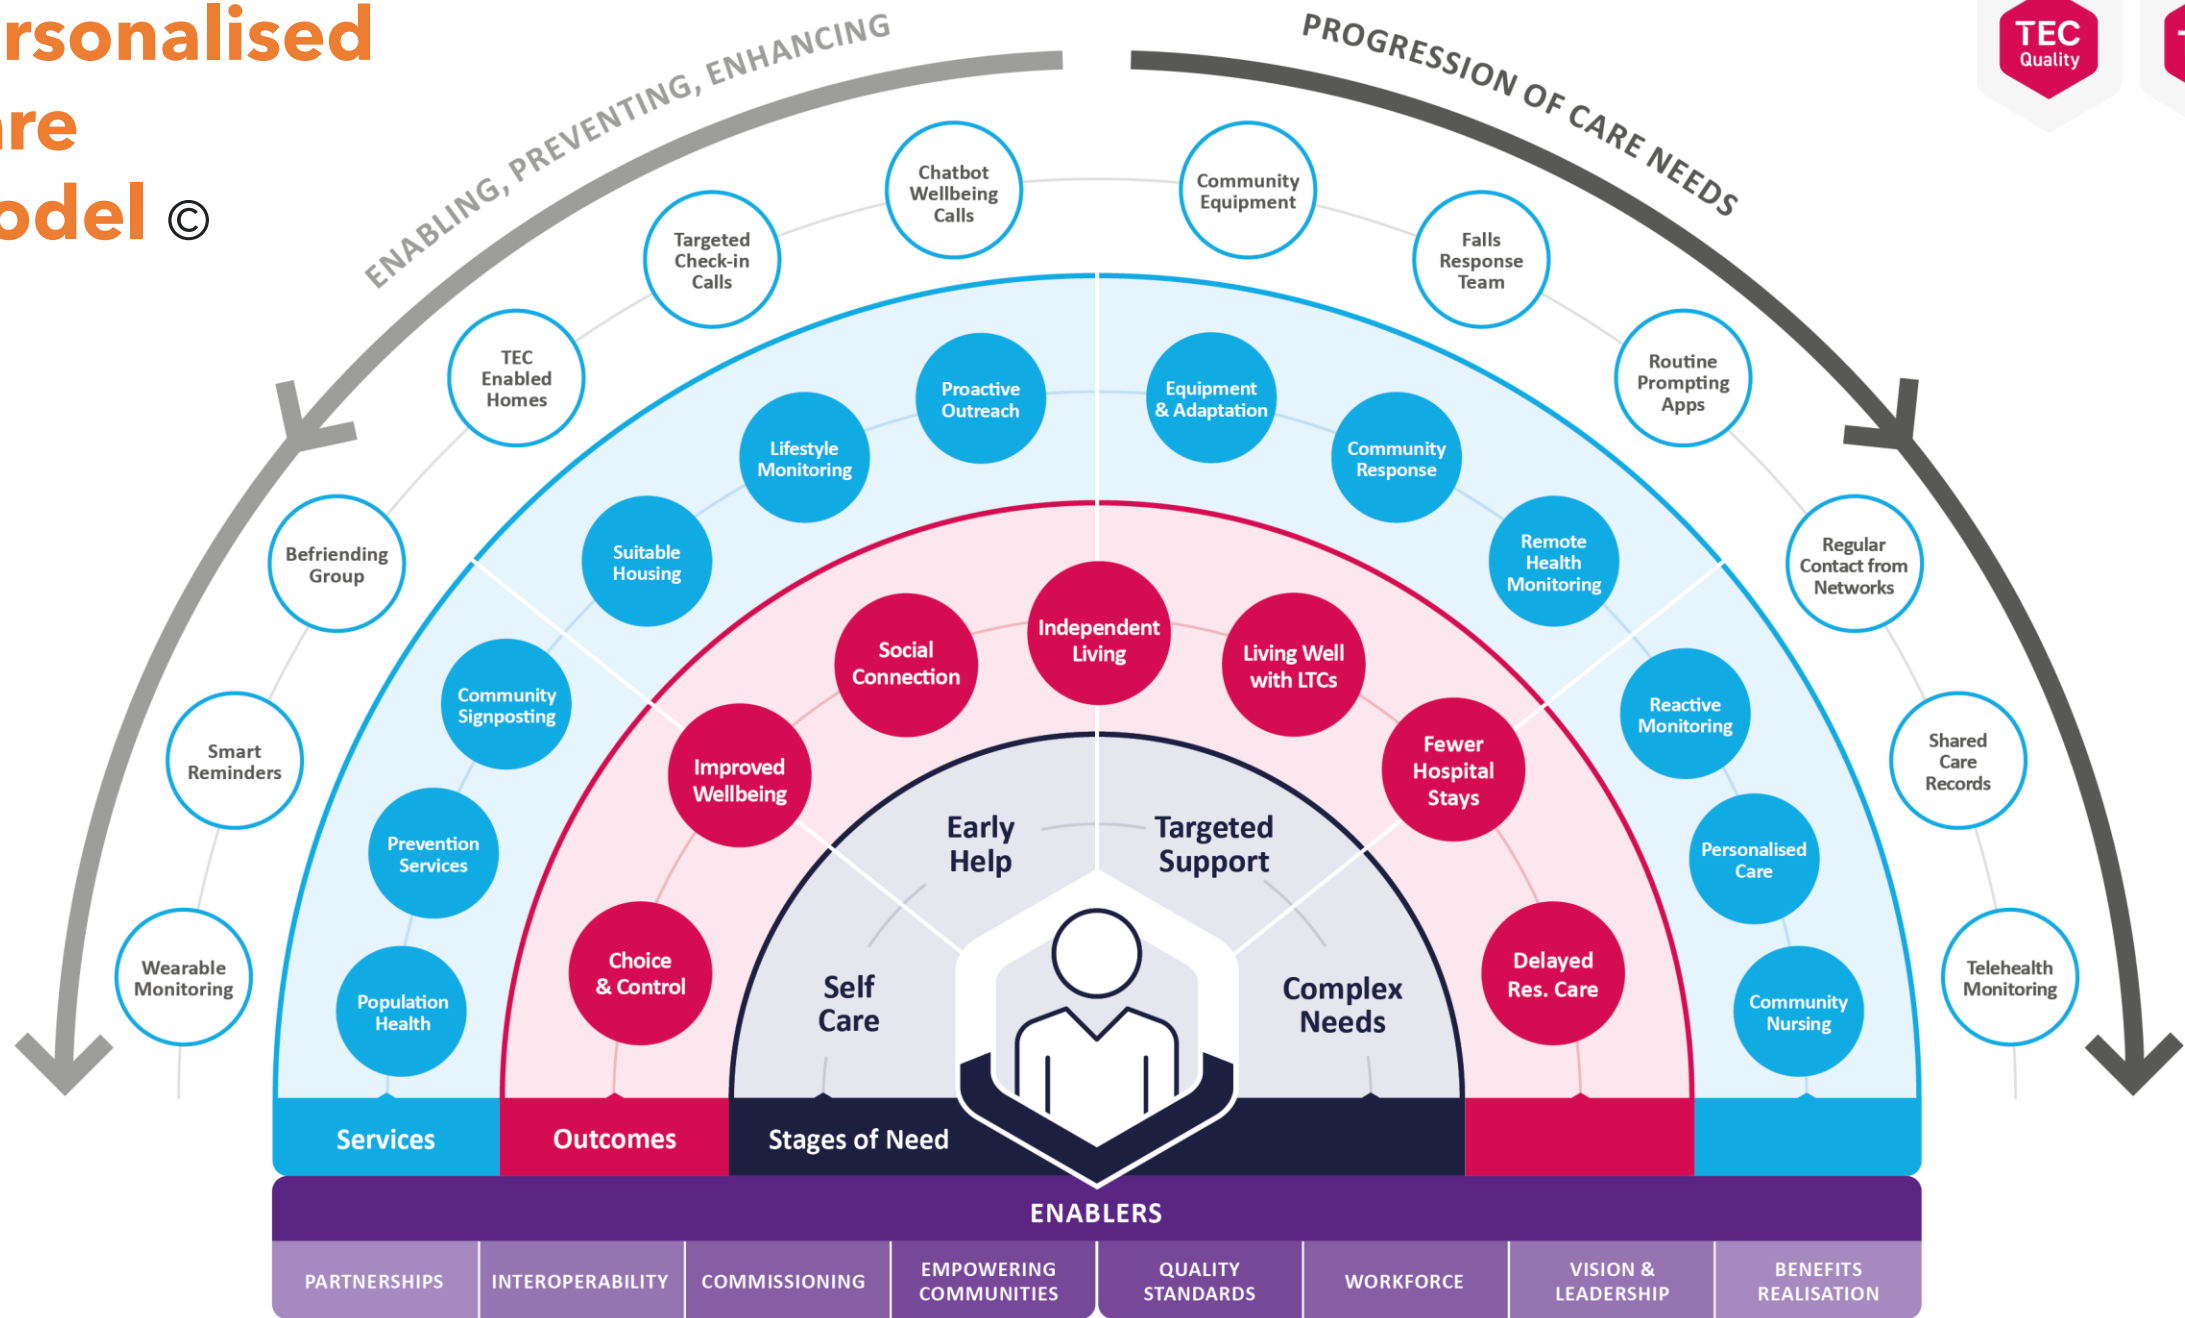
rsonalised
re
odel ©

TEC Quality

ENABLING, PREVENTING, ENHANCING

PROGRESSION OF CARE NEEDS

Wearable Monitoring
Smart Reminders
Befriending Group
TEC Enabled Homes
Targeted Check-in Calls
Chatbot Wellbeing Calls
Community Equipment
Falls Response Team
Routine Prompting Apps
Regular Contact from Networks
Shared Care Records
Telehealth Monitoring

Population Health
Prevention Services
Community Signposting
Suitable Housing
Lifestyle Monitoring
Proactive Outreach
Equipment & Adaptation
Community Response
Remote Health Monitoring
Reactive Monitoring
Personalised Care
Community Nursing

Choice & Control
Improved Wellbeing
Social Connection
Independent Living
Living Well with LTCs
Fewer Hospital Stays
Delayed Res. Care

Self Care
Early Help
Targeted Support
Complex Needs

Services
Outcomes
Stages of Need

ENABLERS

| PARTNERSHIPS | INTEROPERABILITY | COMMISSIONING | EMPOWERING COMMUNITIES | QUALITY STANDARDS | WORKFORCE | VISION & LEADERSHIP | BENEFITS REALISATION |
|---|---|---|---|---|---|---|---|